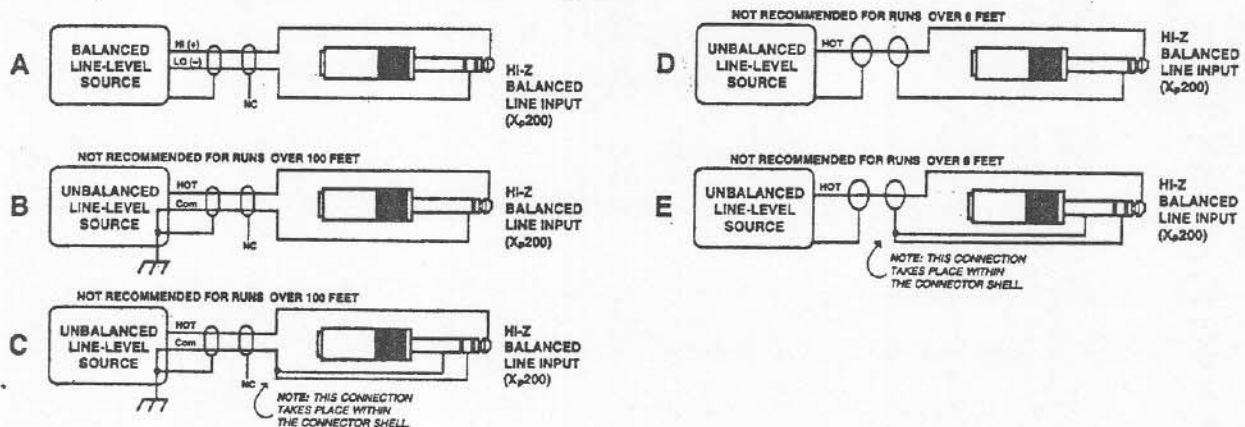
A

BALANCED LINE-LEVEL SOURCE

HI (+)
LO (–)
NC

HI-Z BALANCED LINE INPUT ($X_L$200)

NOT RECOMMENDED FOR RUNS OVER 100 FEET

B

UNBALANCED LINE-LEVEL SOURCE

HOT
Com
NC

HI-Z BALANCED LINE INPUT ($X_L$200)

NOT RECOMMENDED FOR RUNS OVER 100 FEET

C

UNBALANCED LINE-LEVEL SOURCE

HOT
Com
NC

NOTE: THIS CONNECTION TAKES PLACE WITHIN THE CONNECTOR SHELL.

HI-Z BALANCED LINE INPUT ($X_L$200)

NOT RECOMMENDED FOR RUNS OVER 6 FEET

D

UNBALANCED LINE-LEVEL SOURCE

HOT

HI-Z BALANCED LINE INPUT ($X_L$200)

NOT RECOMMENDED FOR RUNS OVER 6 FEET

E

UNBALANCED LINE-LEVEL SOURCE

HOT

NOTE: THIS CONNECTION TAKES PLACE WITHIN THE CONNECTOR SHELL.

HI-Z BALANCED LINE INPUT ($X_L$200)